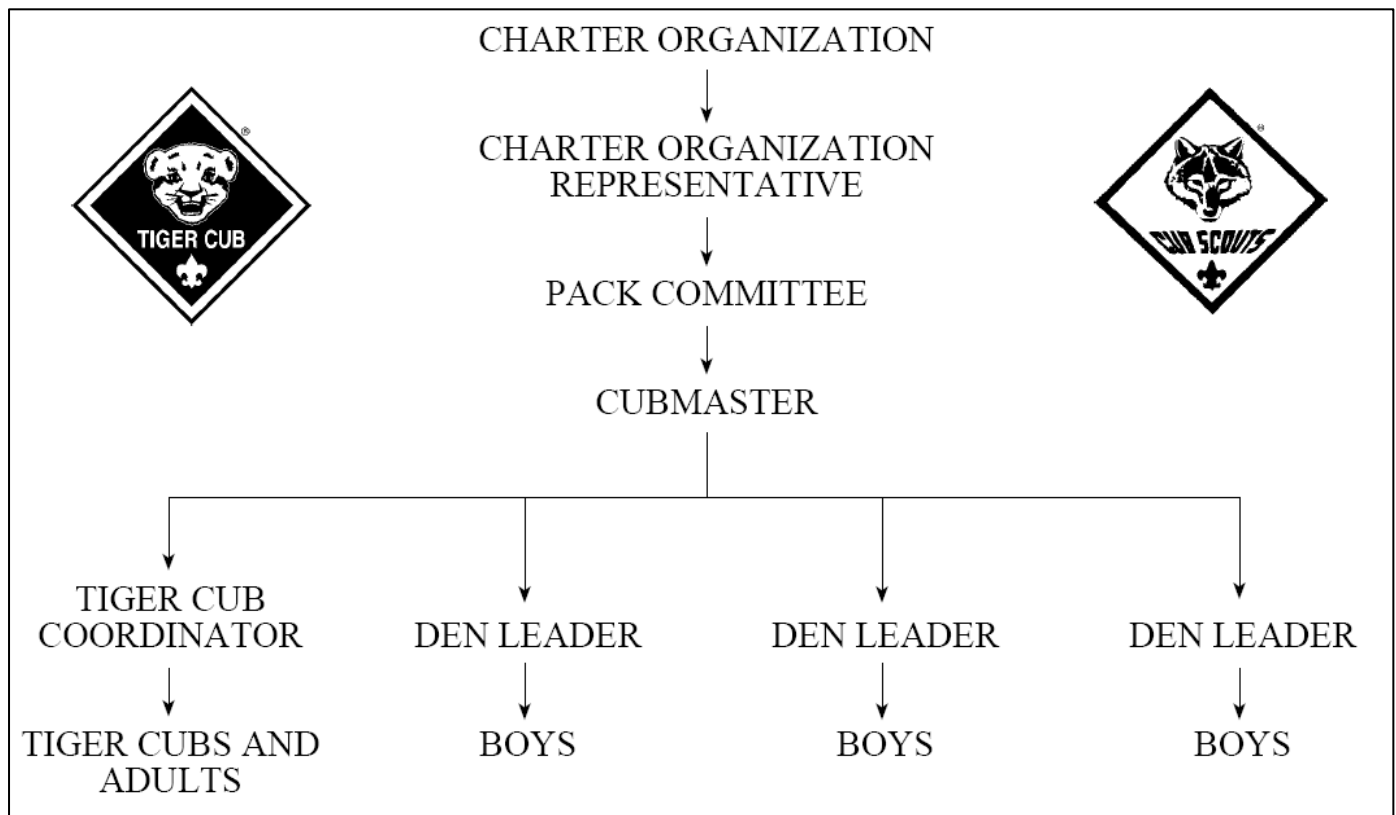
TIGER CUB

CUB SCOUTS

CHARTER ORGANIZATION

CHARTER ORGANIZATION REPRESENTATIVE

PACK COMMITTEE

CUBMASTER

TIGER CUB COORDINATOR

TIGER CUBS AND ADULTS

DEN LEADER

BOYS

DEN LEADER

BOYS

DEN LEADER

BOYS